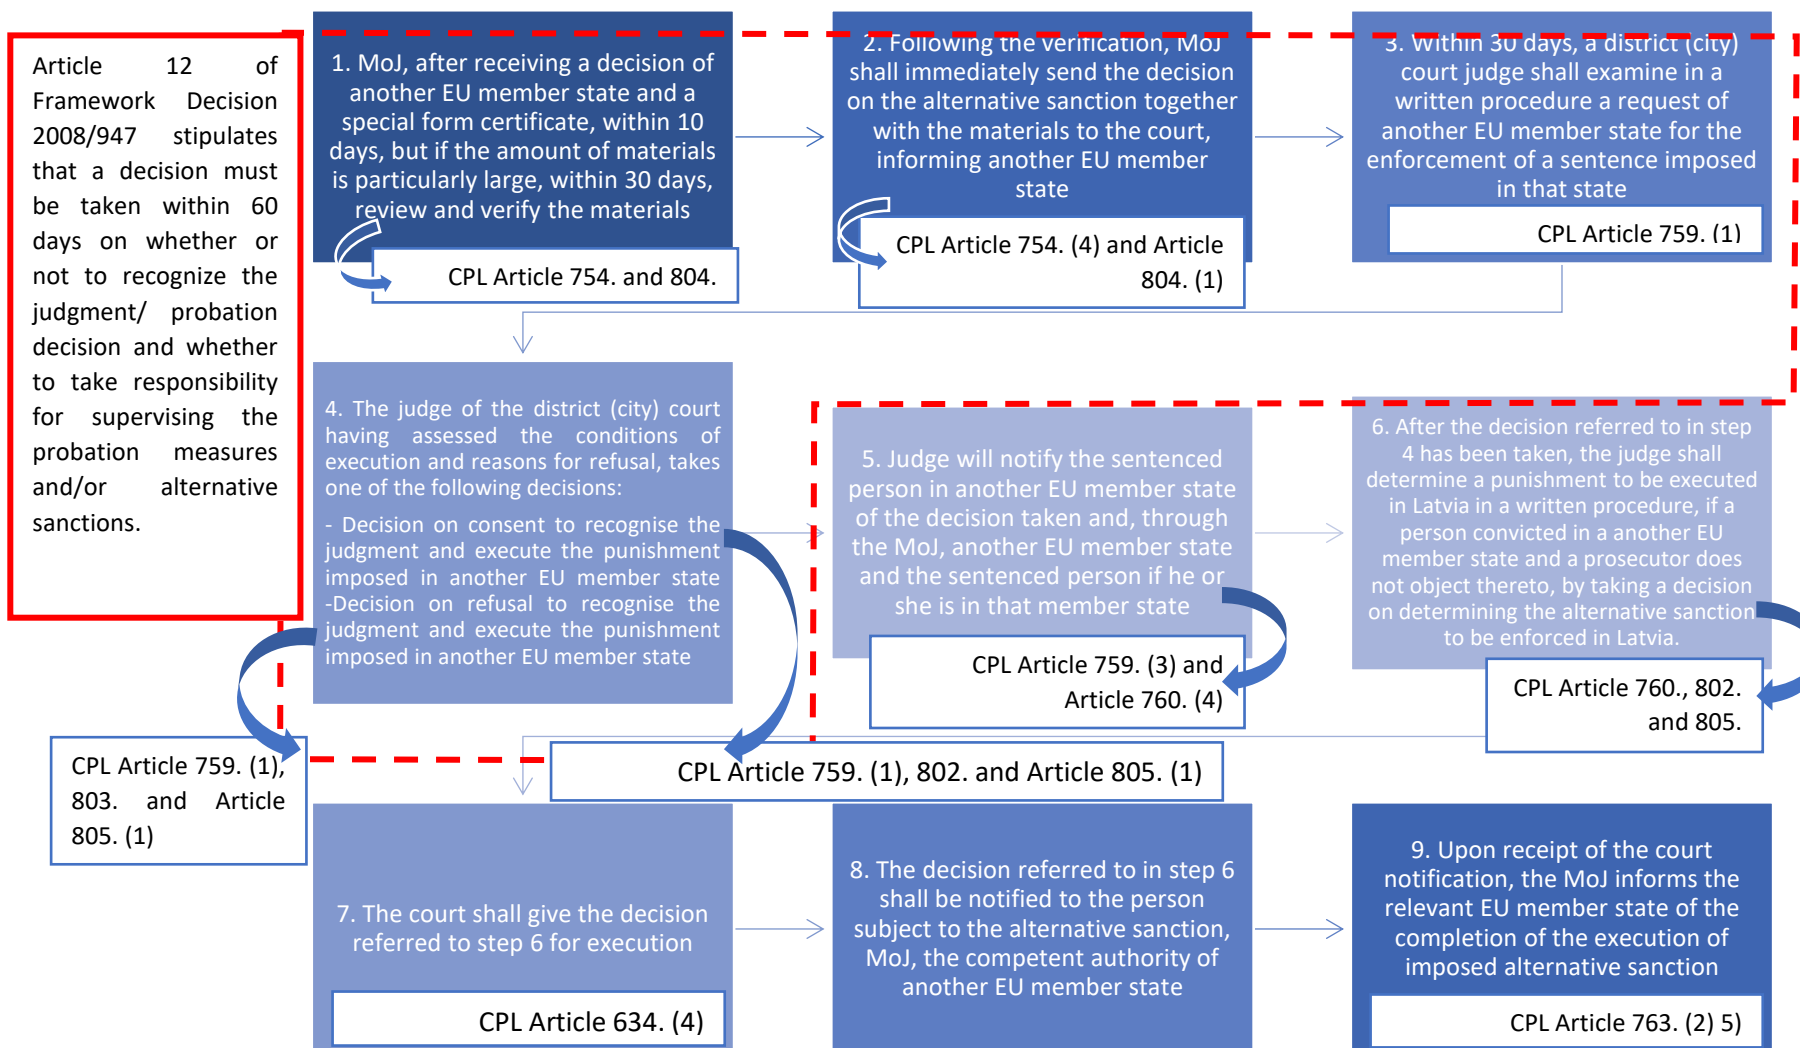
Article 12 of Framework Decision 2008/947 stipulates that a decision must be taken within 60 days on whether or not to recognize the judgment/ probation decision and whether to take responsibility for supervising the probation measures and/or alternative sanctions.

1. MoJ, after receiving a decision of another EU member state and a special form certificate, within 10 days, but if the amount of materials is particularly large, within 30 days, review and verify the materials

CPL Article 754. and 804.

2. Following the verification, MoJ shall immediately send the decision on the alternative sanction together with the materials to the court, informing another EU member state

CPL Article 754. (4) and Article 804. (1)

3. Within 30 days, a district (city) court judge shall examine in a written procedure a request of another EU member state for the enforcement of a sentence imposed in that state

CPL Article 759. (1)

4. The judge of the district (city) court having assessed the conditions of execution and reasons for refusal, takes one of the following decisions:

- Decision on consent to recognise the judgment and execute the punishment imposed in another EU member state
-Decision on refusal to recognise the judgment and execute the punishment imposed in another EU member state

5. Judge will notify the sentenced person in another EU member state of the decision taken and, through the MoJ, another EU member state and the sentenced person if he or she is in that member state

CPL Article 759. (3) and Article 760. (4)

6. After the decision referred to in step 4 has been taken, the judge shall determine a punishment to be executed in Latvia in a written procedure, if a person convicted in a another EU member state and a prosecutor does not object thereto, by taking a decision on determining the alternative sanction to be enforced in Latvia.

CPL Article 760., 802. and 805.

CPL Article 759. (1), 803. and Article 805. (1)

CPL Article 759. (1), 802. and Article 805. (1)

7. The court shall give the decision referred to step 6 for execution

CPL Article 634. (4)

8. The decision referred to in step 6 shall be notified to the person subject to the alternative sanction, MoJ, the competent authority of another EU member state

9. Upon receipt of the court notification, the MoJ informs the relevant EU member state of the completion of the execution of imposed alternative sanction

CPL Article 763. (2) 5)